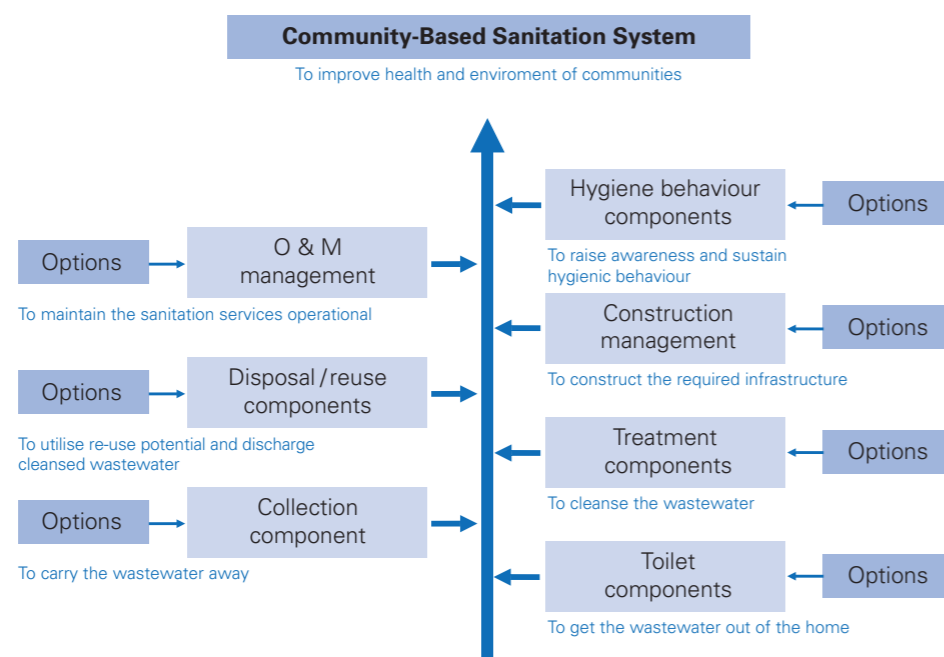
Community-Based Sanitation System

To improve health and enviroment of communities

Options

O & M management

To maintain the sanitation services operational

Options

Disposal / reuse components

To utilise re-use potential and discharge cleansed wastewater

Options

Collection component

To carry the wastewater away

Hygiene behaviour components

Options

To raise awareness and sustain hygienic behaviour

Construction management

Options

To construct the required infrastructure

Treatment components

Options

To cleanse the wastewater

Toilet components

Options

To get the wastewater out of the home